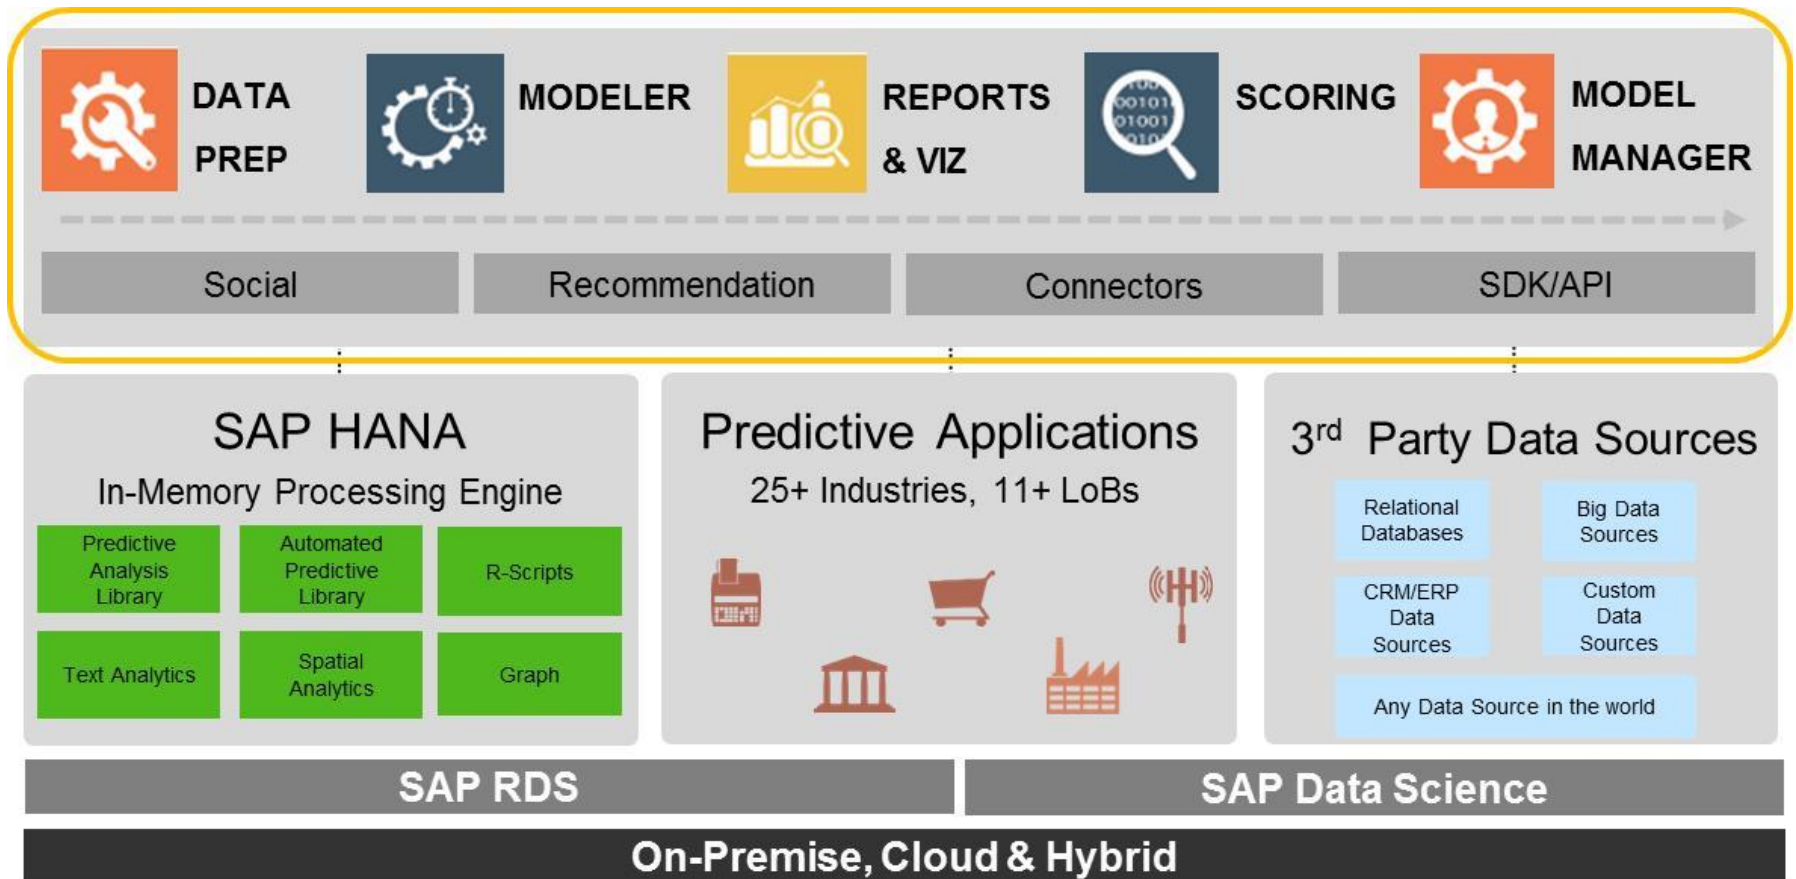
DATA PREP

MODELER

REPORTS & VIZ

00101 01001

SCORING

MODEL MANAGER

Social

Recommendation

Connectors

SDK/API

SAP HANA

In-Memory Processing Engine

Predictive Analysis Library

Automated Predictive Library

R-Scripts

Text Analytics

Spatial Analytics

Graph

Predictive Applications

25+ Industries, 11+ LoBs

$3^{rd}$ Party Data Sources

Relational Databases

Big Data Sources

CRM/ERP Data Sources

Custom Data Sources

Any Data Source in the world

SAP RDS

SAP Data Science

On-Premise, Cloud & Hybrid